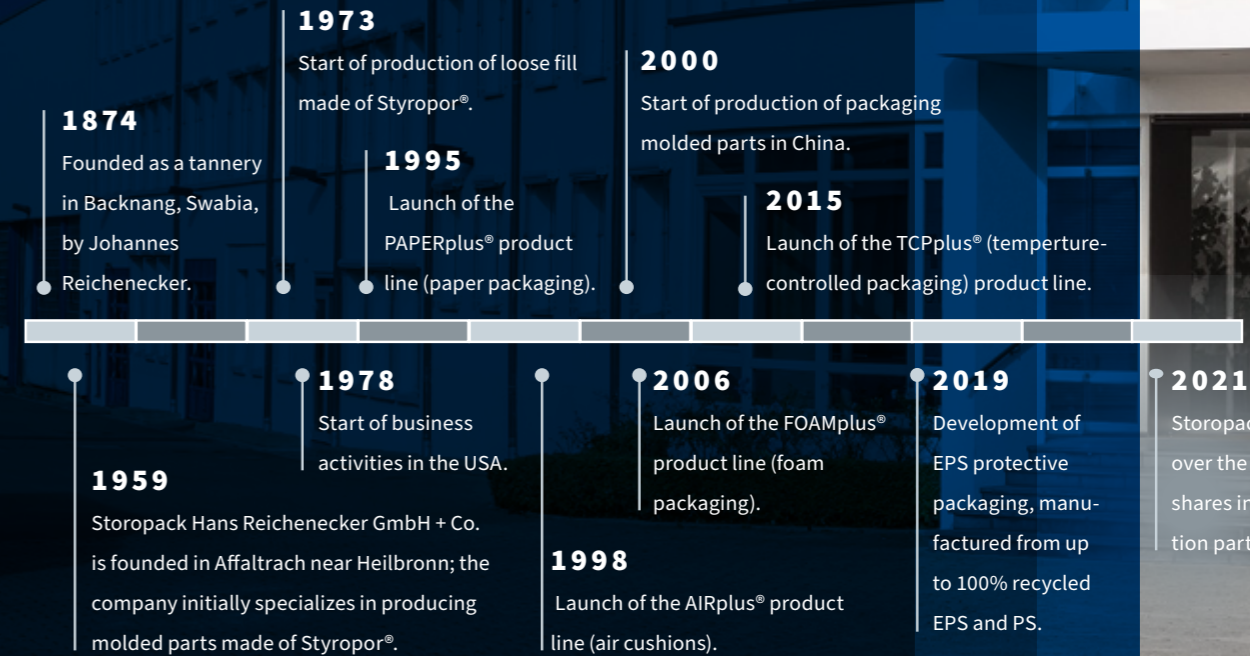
1874
Founded as a tannery in Backnang, Swabia, by Johannes Reichenecker.

1973
Start of production of loose fill made of Styropor®.

1995
Launch of the PAPERplus® product line (paper packaging).

2000
Start of production of packaging molded parts in China.

2015
Launch of the TCPplus® (temperture-controlled packaging) product line.

1959
Storopack Hans Reichenecker GmbH + Co. is founded in Affaltrach near Heilbronn; the company initially specializes in producing molded parts made of Styropor®.

1978
Start of business activities in the USA.

1998
Launch of the AIRplus® product line (air cushions).

2006
Launch of the FOAMplus® product line (foam packaging).

2019
Development of EPS protective packaging, manufactured from up to 100% recycled EPS and PS.

2021
Storopac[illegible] over the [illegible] shares i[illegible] tion part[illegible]